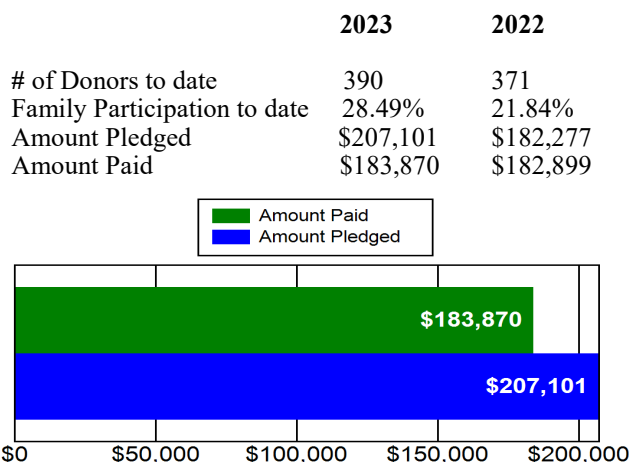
| | 2023 | 2022 |
|---|---|---|
| # of Donors to date | 390 | 371 |
| Family Participation to date | 28.49% | 21.84% |
| Amount Pledged | \$207,101 | \$182,277 |
| Amount Paid | \$183,870 | \$182,899 |

Amount Paid
Amount Pledged

\$183,870
\$207,101

\$0 \$50.000 \$100.000 \$150.000 \$200.000